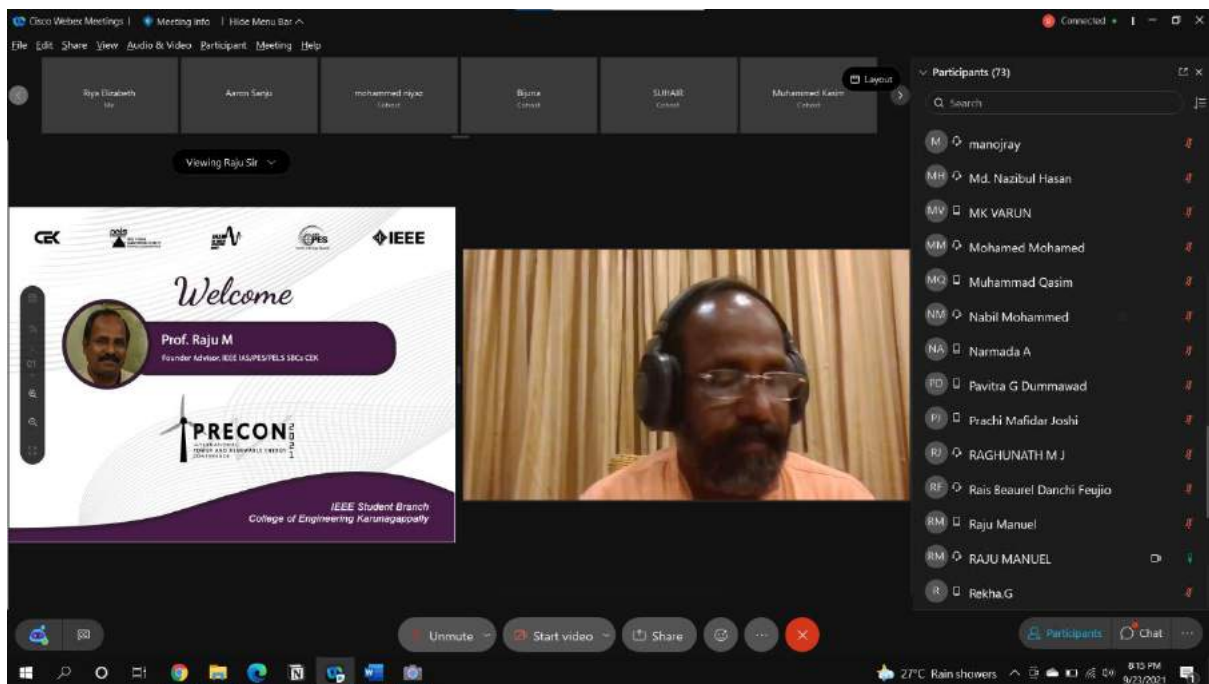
Cisco Webex Meetings | Meeting info | Hide Menu Bar ^

Connected •

File Edit Share View Audio & Video Participant Meeting Help

Riya Elizabeth
Aaron Sanju
mohammed niyas
Bijuna
SUHAIR
Muhammed Kasim

Layout

Viewing Raju Sir

CEK

IEEE

Welcome

Prof. Raju M
Founder Advisor, IEEE IAS/PES/PELS SBCs CEK

PRECON 2021

IEEE Student Branch
College of Engineering Karunagappally

Participants (73)

Q Search

M manojray
MH Md. Nazibul Hasan
MV MK VARUN
MM Mohamed Mohamed
MQ Muhammad Qasim
NM Nabil Mohammed
NA Narmada A
PD Pavitra G Dummawad
PJ Prachi Mafidar Joshi
RJ RAGHUNATH M J
RF Rais Beaurel Danchi Feujio
RM Raju Manuel
RM RAJU MANUEL
R Rekha.G

Unmute
Start video
Share

Participants
Chat

27°C Rain showers
8:15 PM
9/23/2021